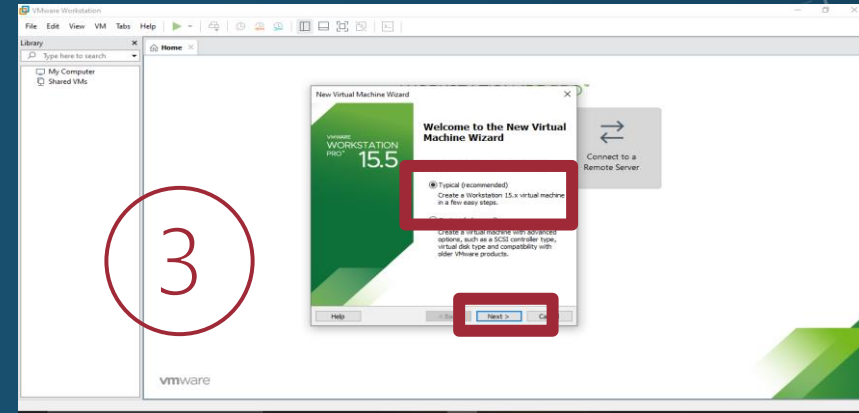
VMware Workstation

File Edit View VM Tabs Help

Library

Type here to search

My Computer

Shared VMs

Home

New Virtual Machine Wizard

VMWARE WORKSTATION PRO™ 15.5

Welcome to the New Virtual Machine Wizard

Typical (recommended)

Create a Workstation 15.x virtual machine in a few easy steps.

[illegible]

Create a virtual machine with advanced options, such as a SCSI controller type, virtual disk type and compatibility with older VMware products.

Help

< Back

Next >

Ca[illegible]

Connect to a Remote Server

3

vmware